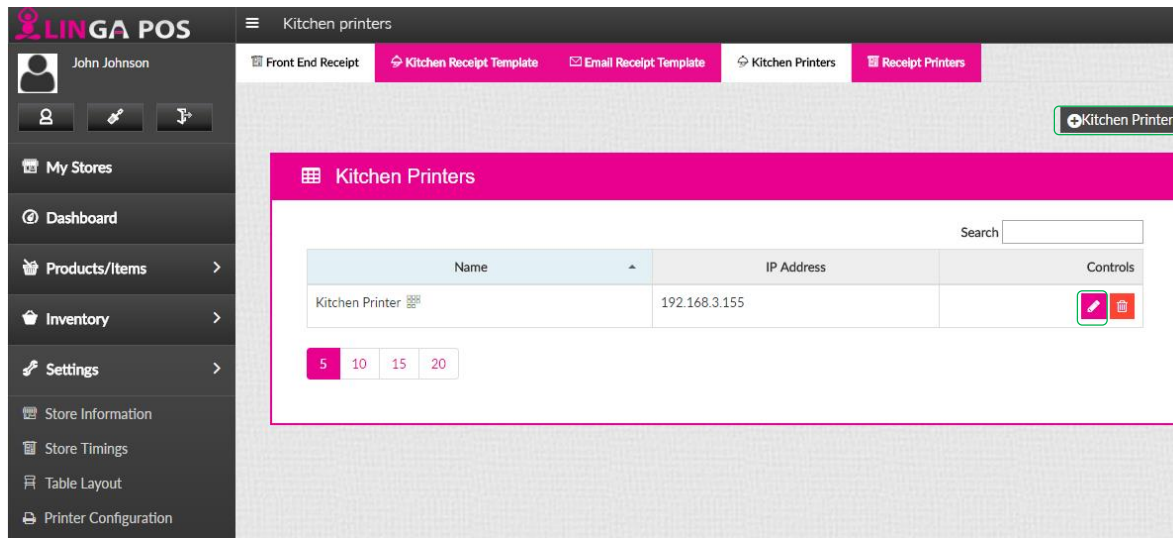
LINGA POS

Kitchen printers

John Johnson

My Stores

Dashboard

Products/Items

Inventory

Settings

Store Information

Store Timings

Table Layout

Printer Configuration

Front End Receipt | Kitchen Receipt Template | Email Receipt Template | Kitchen Printers | Receipt Printers

Kitchen Printer

Kitchen Printers

Search

| Name | IP Address | Controls |
|---|---|---|
| Kitchen Printer | 192.168.3.155 | |

5 10 15 20